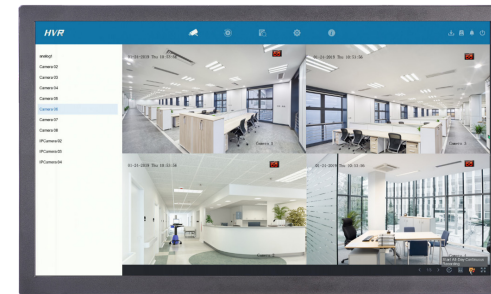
HVR

analog1
Camera 02
Camera 03
Camera 04
Camera 05
Camera 06
Camera 07
Camera 08
IPCamera 02
IPCamera 03
IPCamera 04

01-24-2019 Thu 10:33:08
Camera 1

01-24-2019 Thu 10:33:36
Camera 2

01-24-2019 Thu 10:33:38

01-24-2019 Thu 10:33:06